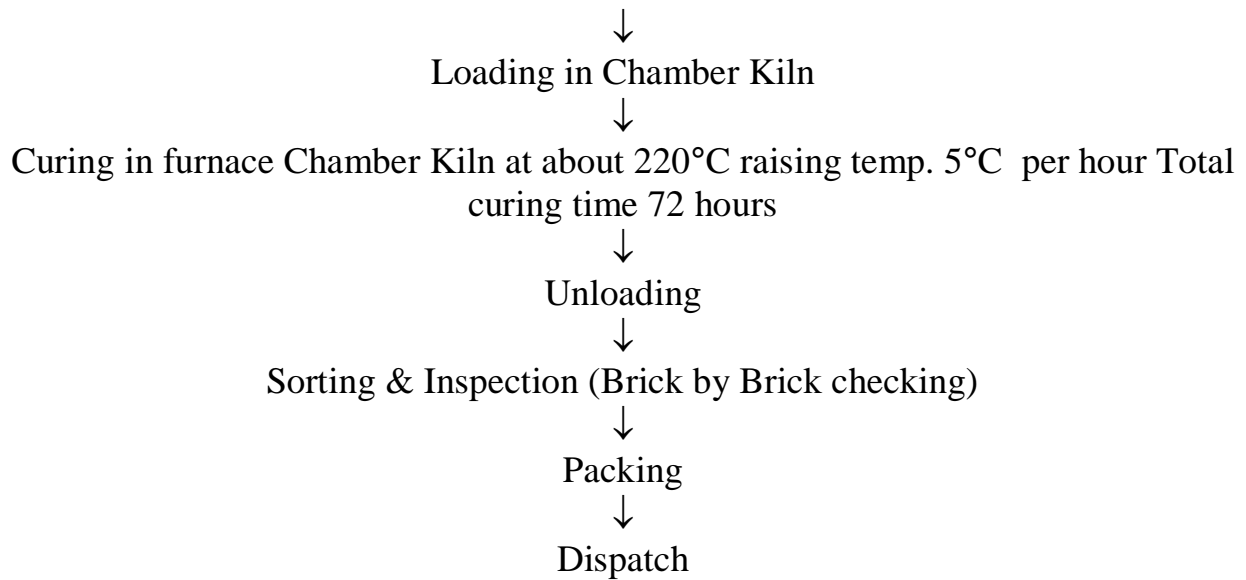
↓
Loading in Chamber Kiln
↓
Curing in furnace Chamber Kiln at about 220°C raising temp. 5°C per hour Total curing time 72 hours
↓
Unloading
↓
Sorting & Inspection (Brick by Brick checking)
↓
Packing
↓
Dispatch